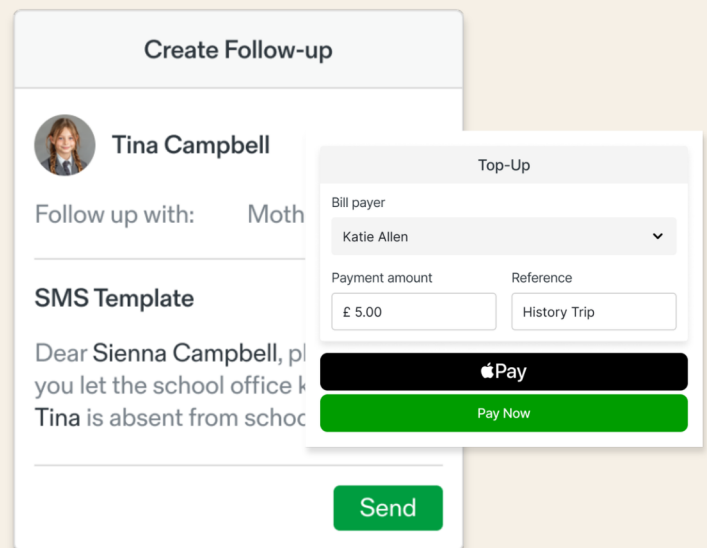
Create Follow-up

Tina Campbell

Follow up with: Moth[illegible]

SMS Template

Dear Sienna Campbell, pl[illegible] you let the school office k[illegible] Tina is absent from schoo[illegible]

Send

Top-Up

Bill payer

Katie Allen

Payment amount

£ 5.00

Reference

History Trip

Pay

Pay Now